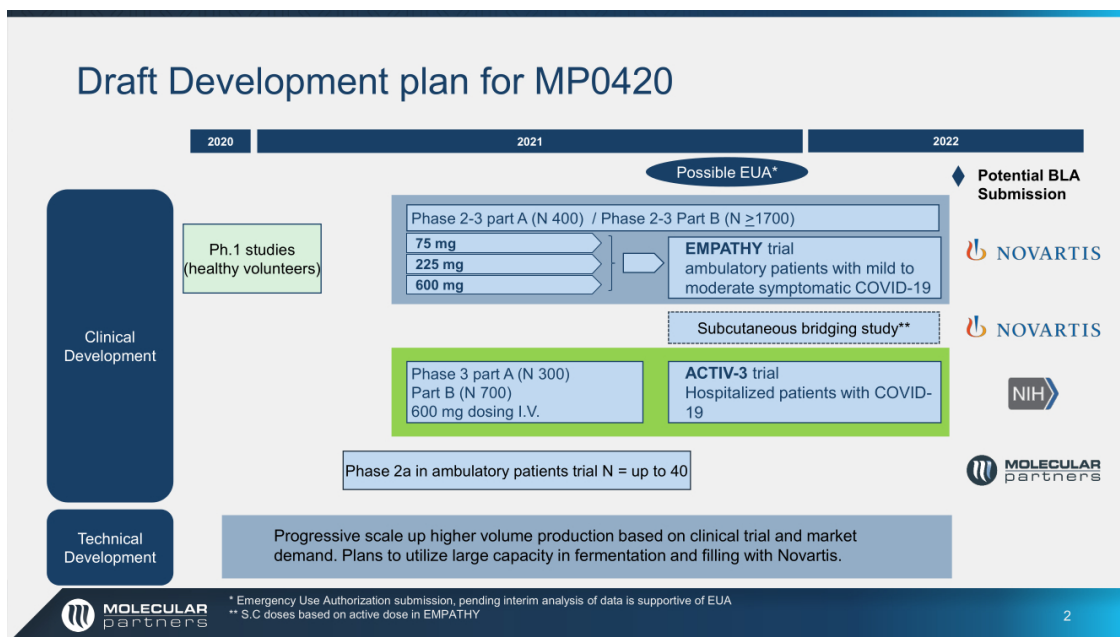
Draft Development plan for MP0420

2020

2021

2022

Possible EUA*

Potential BLA Submission

Clinical Development

Ph.1 studies (healthy volunteers)

Phase 2-3 part A (N 400) / Phase 2-3 Part B (N $\geq$1700)

75 mg

225 mg

600 mg

EMPATHY trial
ambulatory patients with mild to moderate symptomatic COVID-19

NOVARTIS

Subcutaneous bridging study**

NOVARTIS

Phase 3 part A (N 300)
Part B (N 700)
600 mg dosing I.V.

ACTIV-3 trial
Hospitalized patients with COVID-19

NIH

Phase 2a in ambulatory patients trial N = up to 40

MOLECULAR partners

Technical Development

Progressive scale up higher volume production based on clinical trial and market demand. Plans to utilize large capacity in fermentation and filling with Novartis.

MOLECULAR partners

* Emergency Use Authorization submission, pending interim analysis of data is supportive of EUA
** S.C doses based on active dose in EMPATHY

2